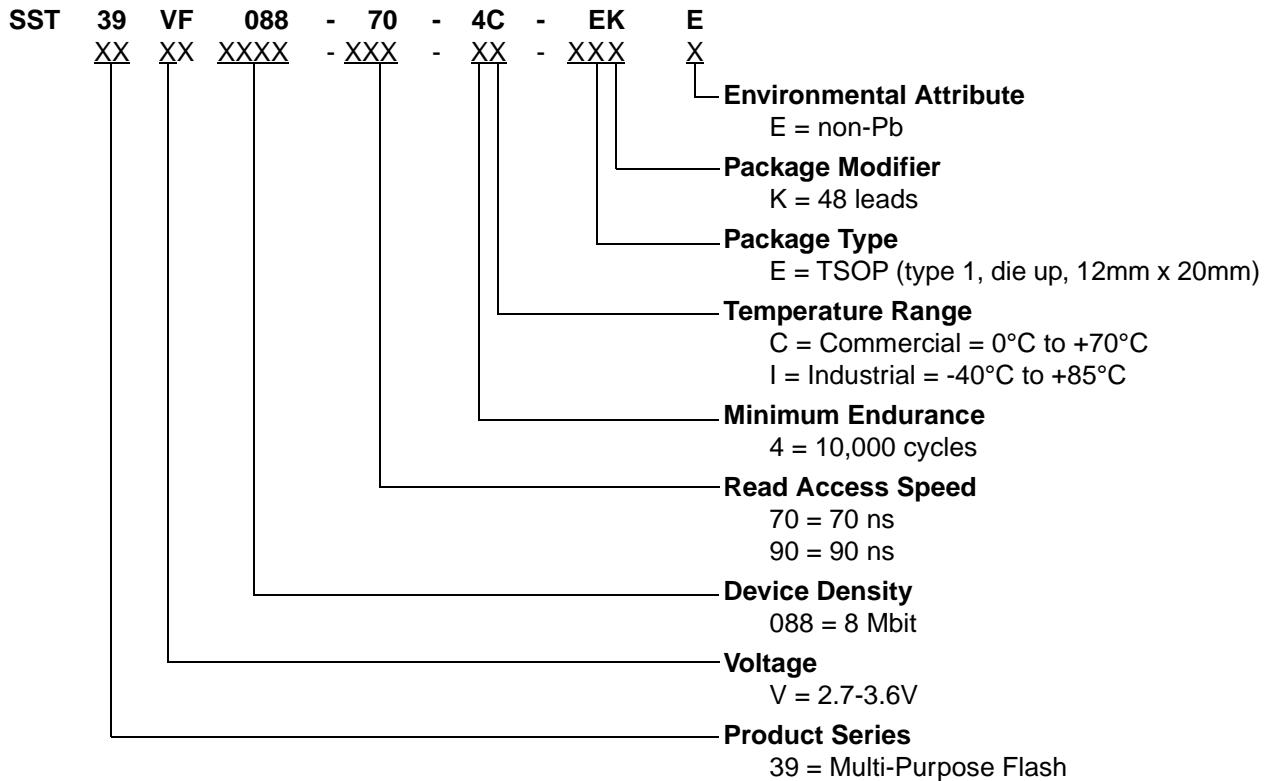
SST 39 VF 088 - 70 - 4C - EK E
XX XX XXXX - XXX - XX - XXX X

Environmental Attribute
E = non-Pb

Package Modifier
K = 48 leads

Package Type
E = TSOP (type 1, die up, 12mm x 20mm)

Temperature Range
C = Commercial = 0°C to +70°C
I = Industrial = -40°C to +85°C

Minimum Endurance
4 = 10,000 cycles

Read Access Speed
70 = 70 ns
90 = 90 ns

Device Density
088 = 8 Mbit

Voltage
V = 2.7-3.6V

Product Series
39 = Multi-Purpose Flash